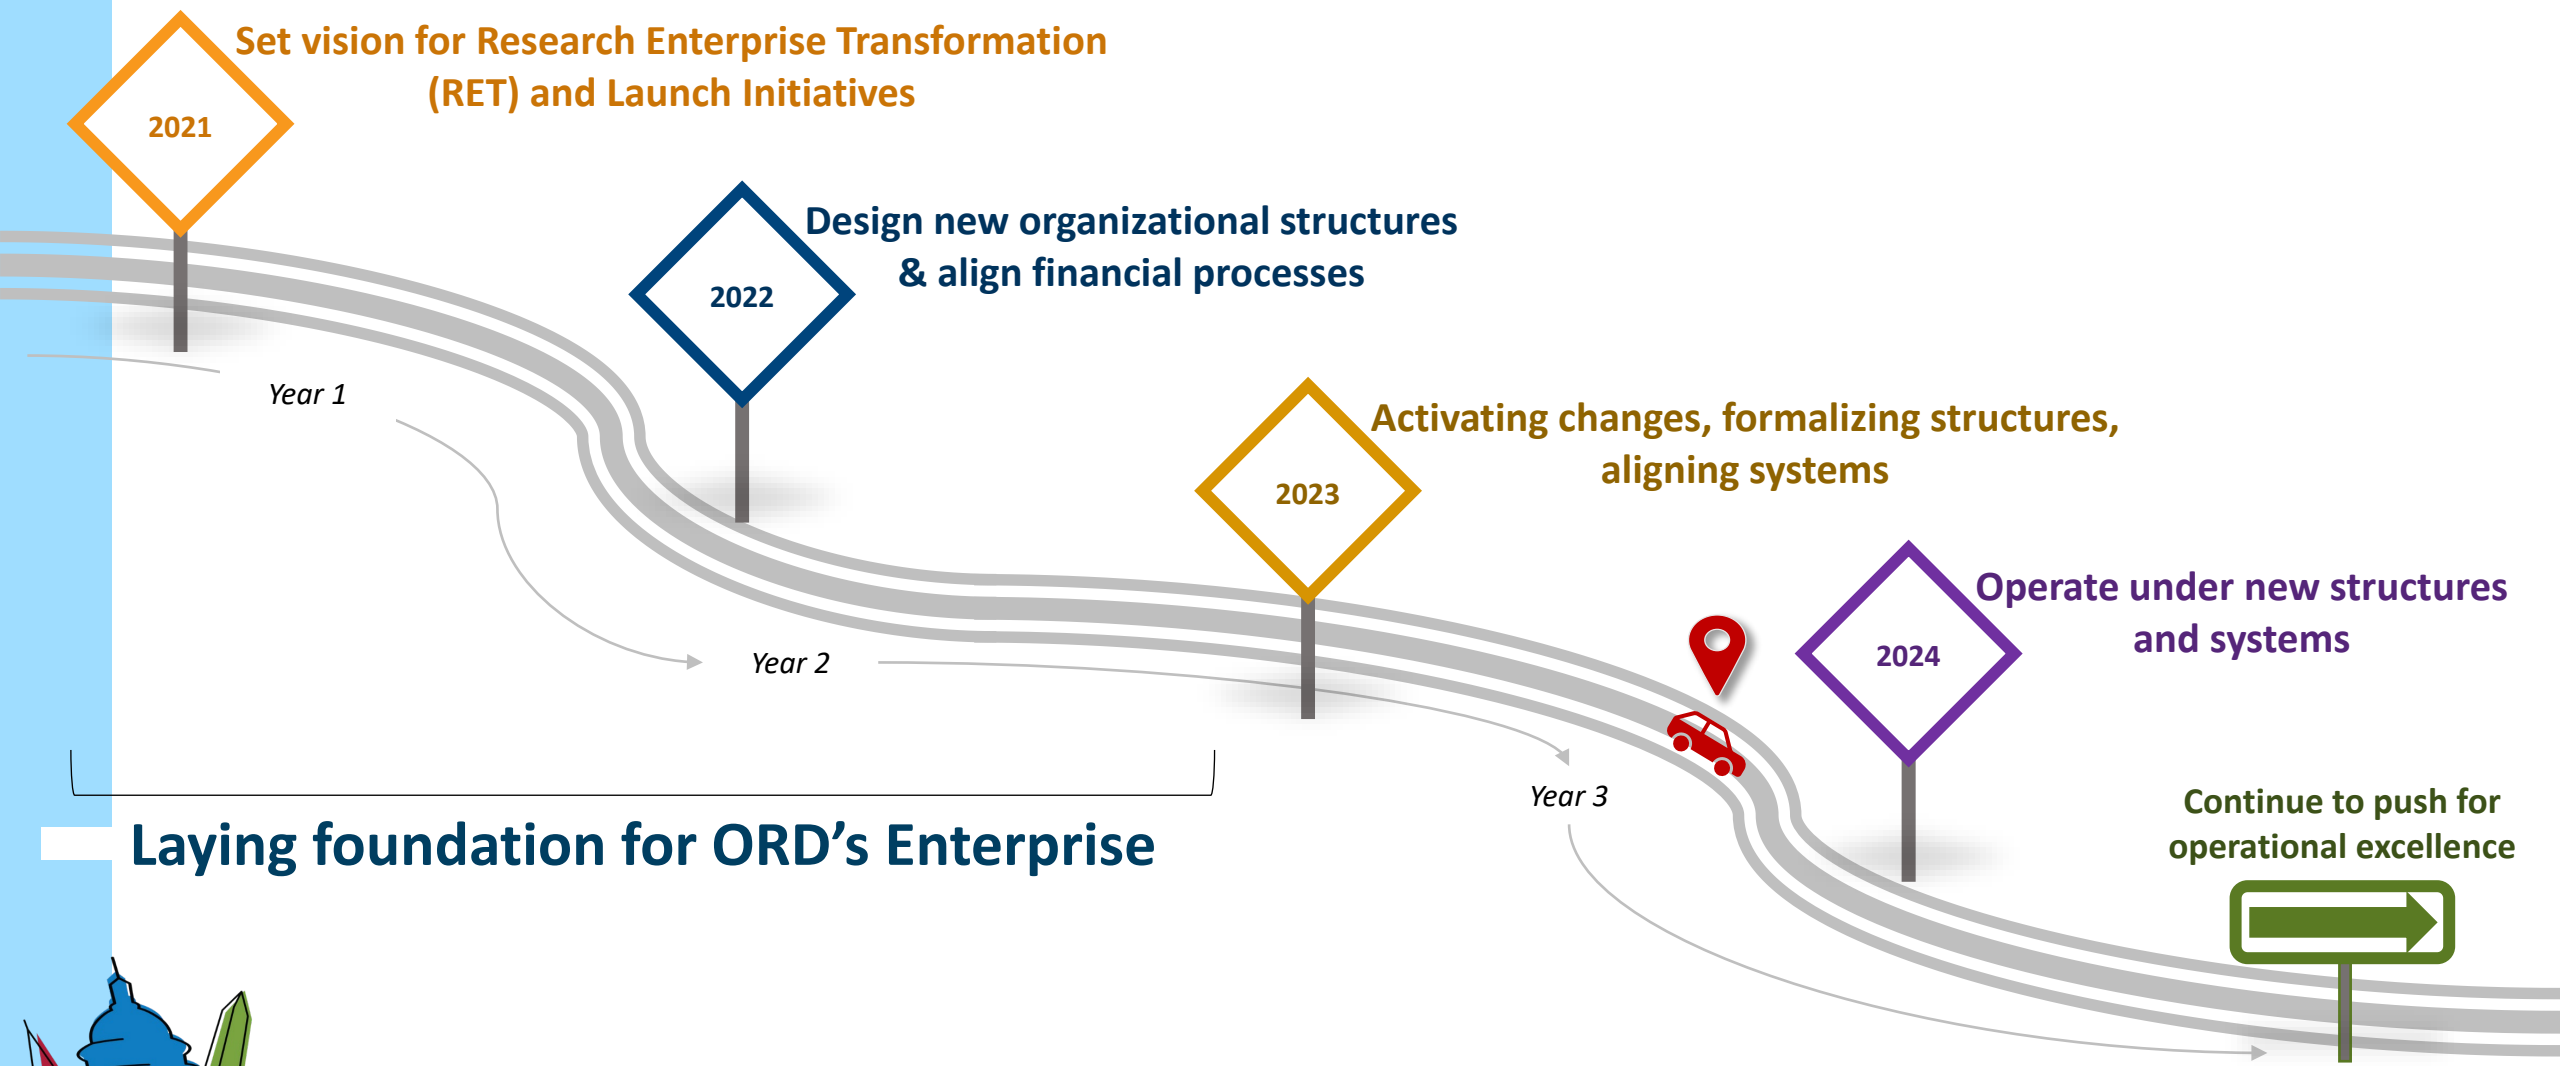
2021

Set vision for Research Enterprise Transformation (RET) and Launch Initiatives

2022

Design new organizational structures & align financial processes

Year 1

2023

Activating changes, formalizing structures, aligning systems

Year 2

2024

Operate under new structures and systems

Year 3

Laying foundation for ORD's Enterprise

Continue to push for operational excellence